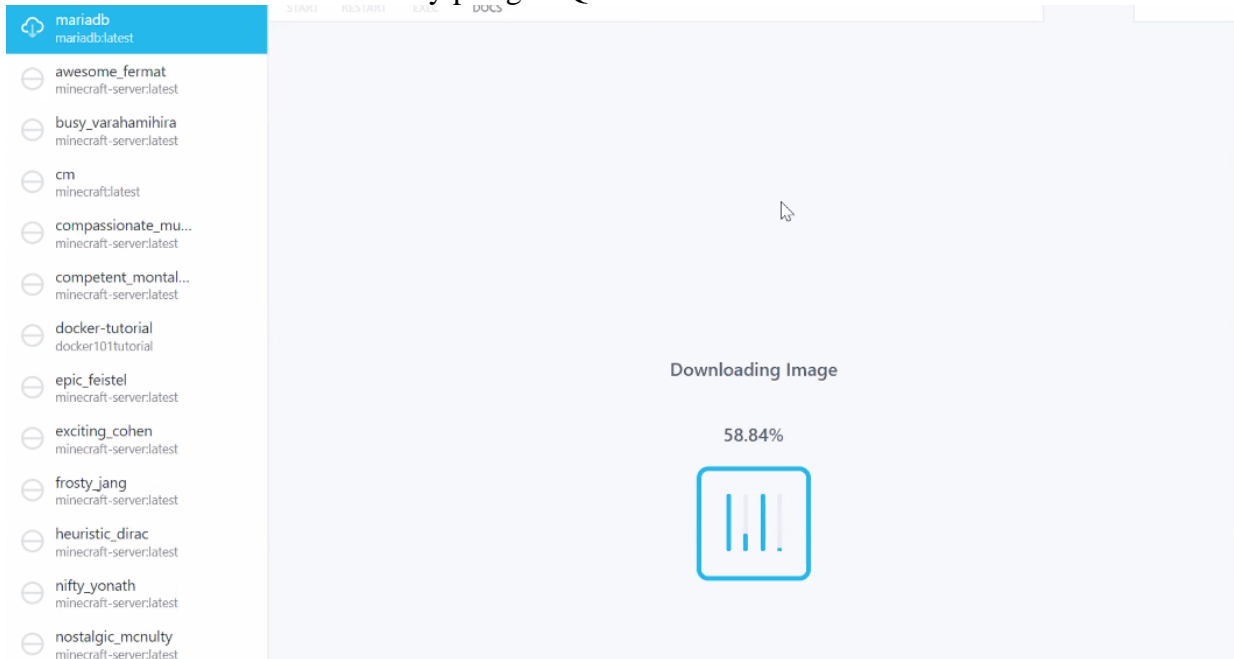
mariadb
mariadb:latest

awesome_fermat
minecraft-server:latest

busy_varahamihira
minecraft-server:latest

cm
minecraft:latest

compassionate_mu...
minecraft-server:latest

competent_montal...
minecraft-server:latest

docker-tutorial
docker101tutorial

epic_feistel
minecraft-server:latest

exciting_cohen
minecraft-server:latest

frosty_jang
minecraft-server:latest

heuristic_dirac
minecraft-server:latest

nifty_yonath
minecraft-server:latest

nostalgic_mcnulty
minecraft-server:latest

START RESTART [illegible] DOCS

Downloading Image

58.84%